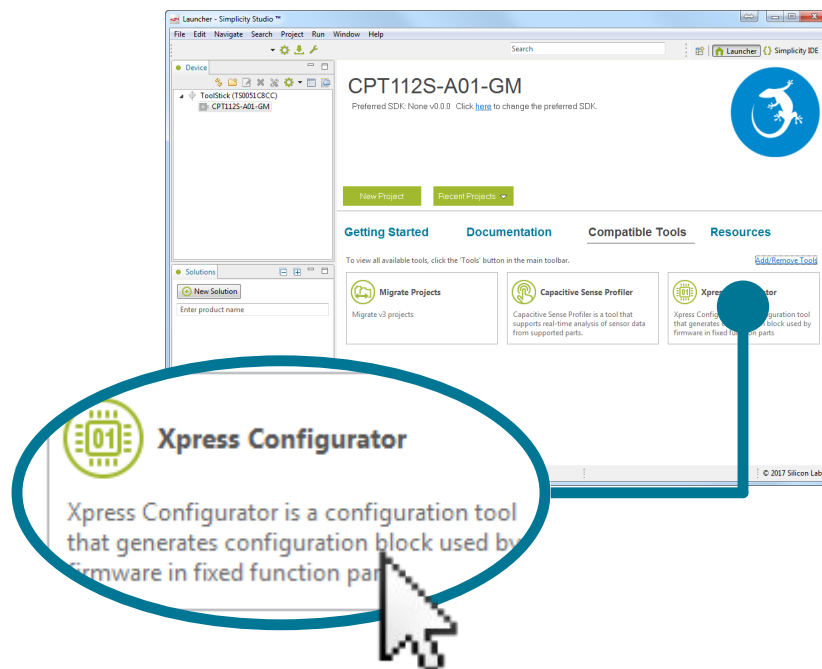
Launcher - Simplicity Studio ™

File Edit Navigate Search Project Run Window Help

Search

Launcher Simplicity IDE

Device

ToolStick (TS0051C8CC)
CPT112S-A01-GM

CPT112S-A01-GM

Preferred SDK: None v0.0.0 Click here to change the preferred SDK.

New Project

Recent Projects

Getting Started

Documentation

Compatible Tools

Resources

To view all available tools, click the 'Tools' button in the main toolbar.

Add/Remove Tools

Migrate Projects

Migrate v3 projects

Capacitive Sense Profiler

Capacitive Sense Profiler is a tool that supports real-time analysis of sensor data from supported parts.

Xpres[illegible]tor

Xpress Config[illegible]guration tool that generates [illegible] block used by firmware in fixed fun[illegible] parts

Solutions

New Solution

Enter product name

© 2017 Silicon Lab

01

Xpress Configurator

Xpress Configurator is a configuration tool that generates configuration block used by firmware in fixed function par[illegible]